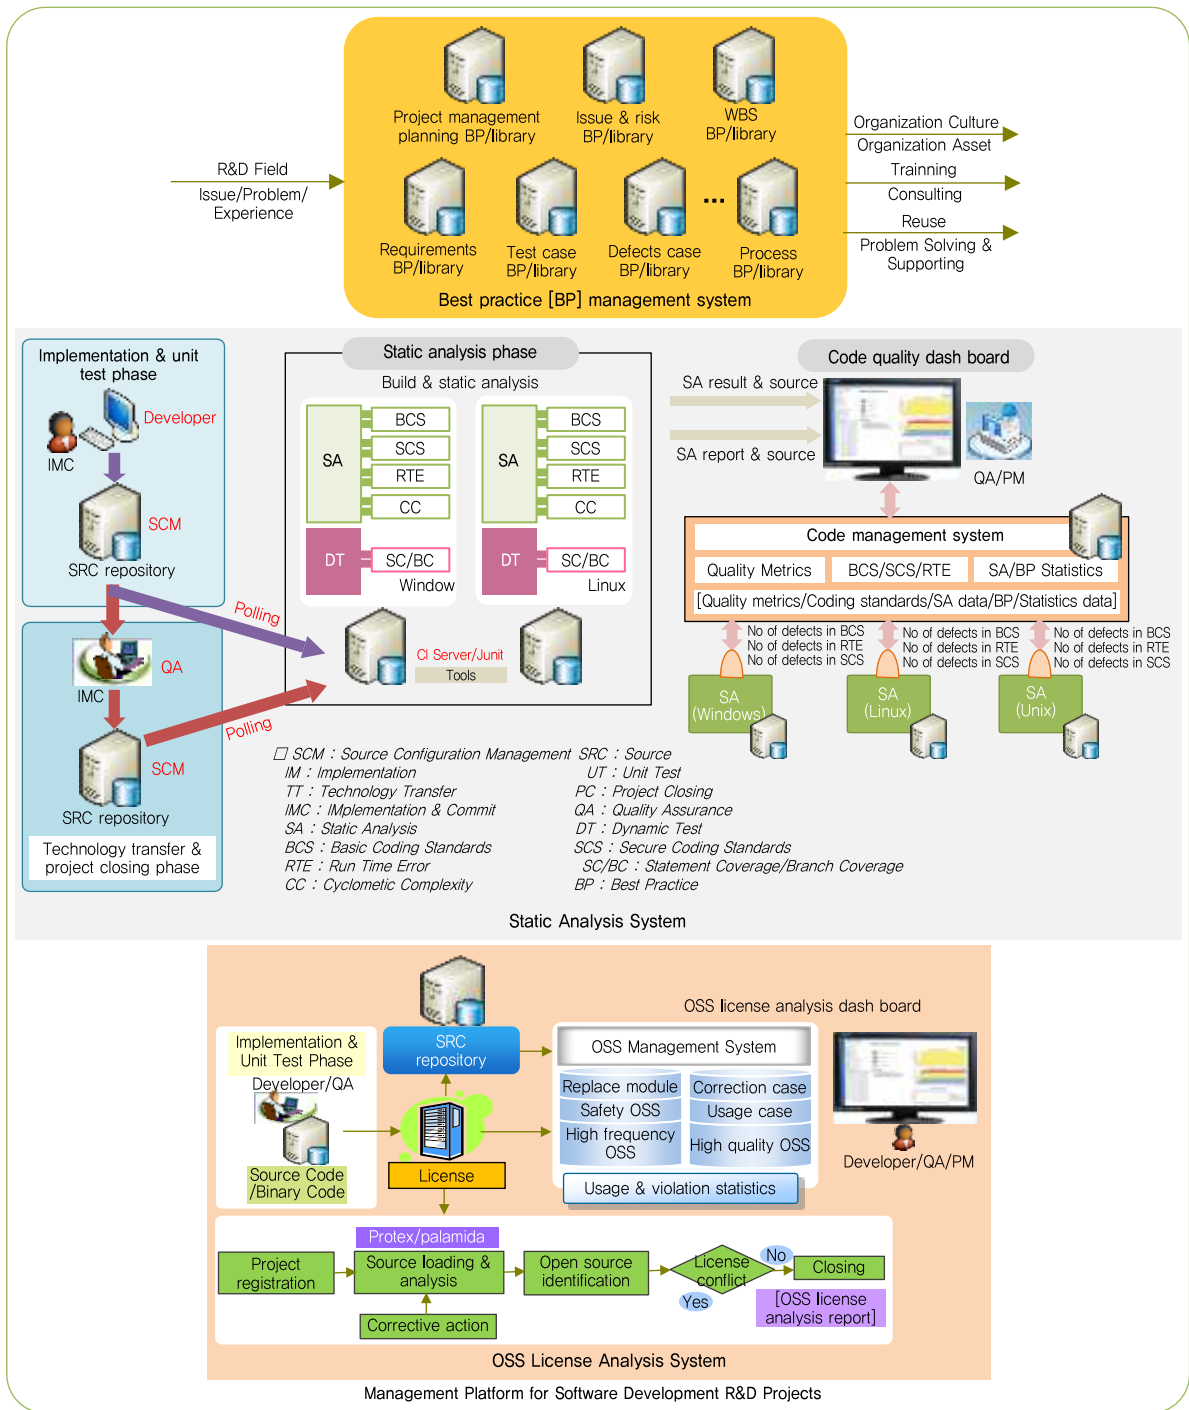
Project management planning BP/library
Issue & risk BP/library
WBS BP/library

R&D Field
Issue/Problem/ Experience

Requirements BP/library
Test case BP/library
Defects case BP/library
...
Process BP/library

Best practice [BP] management system

Organization Culture
Organization Asset
Trainning
Consulting
Reuse
Problem Solving & Supporting

Implementation & unit test phase
Developer
IMC
SCM
SRC repository

Static analysis phase
Build & static analysis
SA
BCS
SCS
RTE
CC
DT
SC/BC
Window
SA
BCS
SCS
RTE
CC
DT
SC/BC
Linux

Polling
CI Server/Junit
Tools

Code quality dash board
SA result & source
SA report & source
QA/PM

Code management system
Quality Metrics
BCS/SCS/RTE
SA/BP Statistics
[Quality metrics/Coding standards/SA data/BP/Statistics data]

No of defects in BCS
No of defects in RTE
No of defects in SCS
No of defects in BCS
No of defects in RTE
No of defects in SCS
No of defects in BCS
No of defects in RTE
No of defects in SCS

SA (Windows)
SA (Linux)
SA (Unix)

QA
IMC
Polling
SCM
SRC repository
Technology transfer & project closing phase

☐ SCM : Source Configuration Management
IM : Implementation
TT : Technology Transfer
IMC : IMplementation & Commit
SA : Static Analysis
BCS : Basic Coding Standards
RTE : Run Time Error
CC : Cyclometic Complexity
SRC : Source
UT : Unit Test
PC : Project Closing
QA : Quality Assurance
DT : Dynamic Test
SCS : Secure Coding Standards
SC/BC : Statement Coverage/Branch Coverage
BP : Best Practice

Static Analysis System

OSS license analysis dash board
Implementation & Unit Test Phase
Developer/QA
Source Code /Binary Code
SRC repository
License
OSS Management System
Replace module
Correction case
Safety OSS
Usage case
High frequency OSS
High quality OSS
Usage & violation statistics
Developer/QA/PM

Protex/palamida
Project registration
Source loading & analysis
Open source identification
License conflict
No
Yes
Closing
[OSS license analysis report]
Corrective action

OSS License Analysis System

Management Platform for Software Development R&D Projects